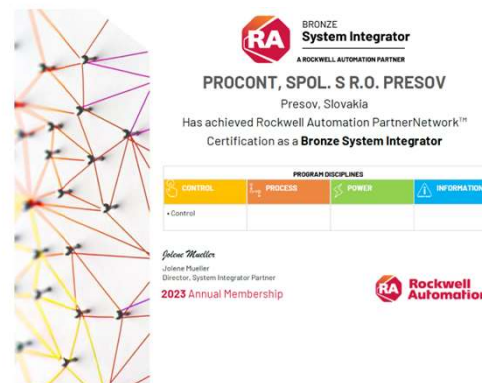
RA BRONZE System Integrator
A ROCKWELL AUTOMATION PARTNER

PROCONT, SPOL. S R.O. PRESOV
Presov, Slovakia
Has achieved Rockwell Automation PartnerNetwork™ Certification as a Bronze System Integrator

PROGRAM DISCIPLINES

| CONTROL | PROCESS | POWER | INFORMATION |
|---|---|---|---|
| • Control | | | |

Jolene Mueller
Jolene Mueller
Director, System Integrator Partner

2023 Annual Membership

RA Rockwell Automation